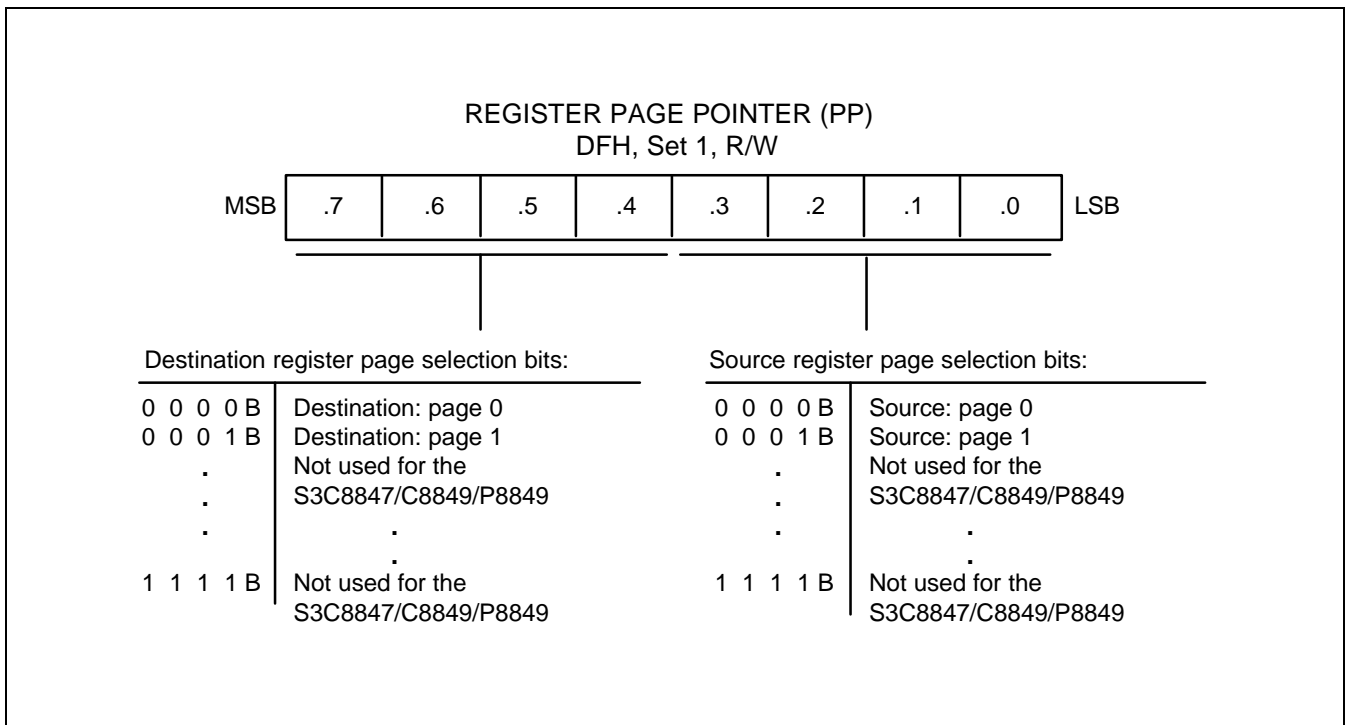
REGISTER PAGE POINTER (PP)
DFH, Set 1, R/W

| MSB | .7 | .6 | .5 | .4 | .3 | .2 | .1 | .0 | LSB |
|---|---|---|---|---|---|---|---|---|---|

Destination register page selection bits:

| | |
|---|---|
| 0 0 0 0 B | Destination: page 0 |
| 0 0 0 1 B | Destination: page 1 |
| . . . | Not used for the S3C8847/C8849/P8849 . . |
| 1 1 1 1 B | Not used for the S3C8847/C8849/P8849 |

Source register page selection bits:

| | |
|---|---|
| 0 0 0 0 B | Source: page 0 |
| 0 0 0 1 B | Source: page 1 |
| . . . | Not used for the S3C8847/C8849/P8849 . . |
| 1 1 1 1 B | Not used for the S3C8847/C8849/P8849 |